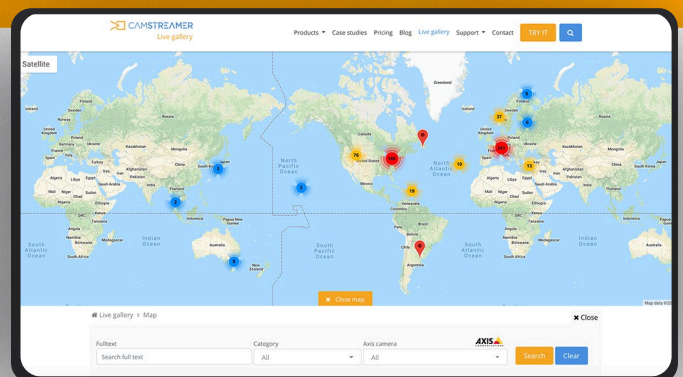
CAMSTREAMER
Live gallery

Products ▾ Case studies Pricing Blog Live gallery Support ▾ Contact TRY IT

Satellite

Greenland
North Pacific Ocean
North Atlantic Ocean
South Pacific Ocean
South Atlantic Ocean
Indian Ocean
Indian Ocean
South Atlantic Ocean
China
Mongolia
India
Australia
Brazil
Peru
Argentina
Chile
Venezuela
Colombia
Algeria
Libya
Egypt
Niger
Chad
Sudan
Nigeria
Ethiopia
DRC
Angola
Namibia
Tanzania
Kenya
Mali
Iran
Saudi Arabia
Kazakhstan
Afghanistan
Pakistan
Turkey
Spain
Papua New Guinea
New Zealand
Madagascar
Bolivia

76
180
37
240
13
19
19
1
2
8
6
5
3

Map data ©2

✖ Close map

Live gallery > Map
✖ Close

Fulltext
Search full text
Category
All
Axis camera
All
AXIS
Search
Clear